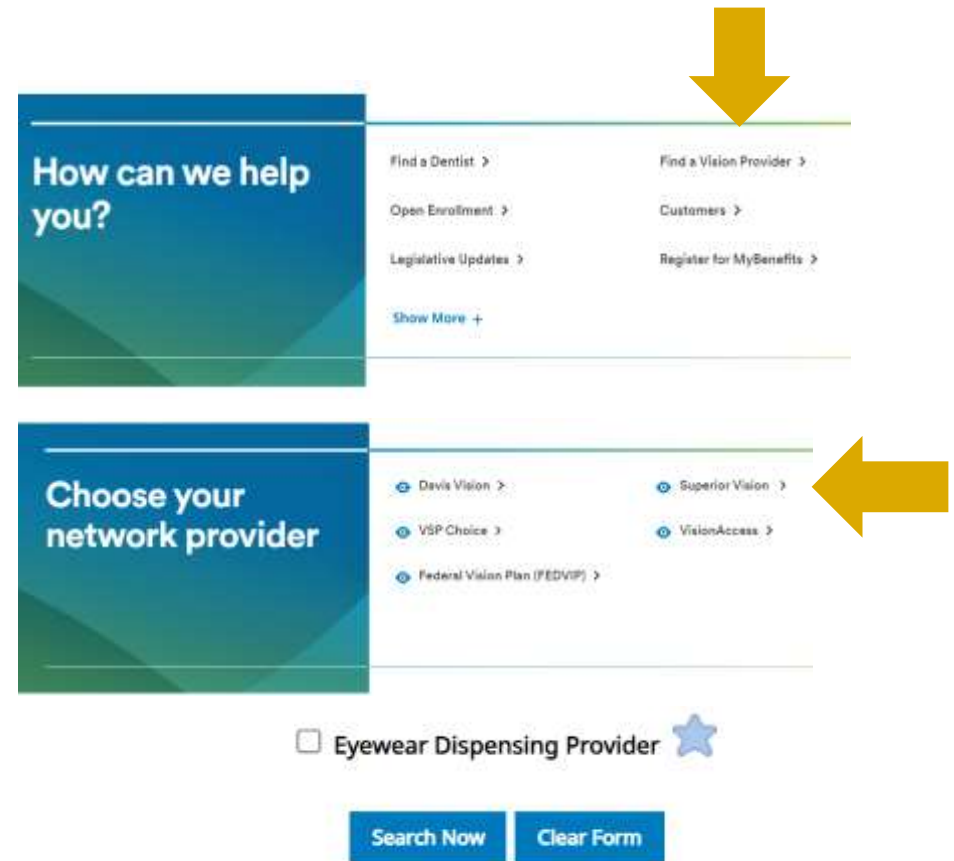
How can we help you?

Find a Dentist >

Find a Vision Provider >

Open Enrollment >

Customers >

Legislative Updates >

Register for MyBenefits >

Show More +

Choose your network provider

Davis Vision >

Superior Vision >

VSP Choice >

VisionAccess >

Federal Vision Plan (FEDVIP) >

Eyewear Dispensing Provider

Search Now

Clear Form